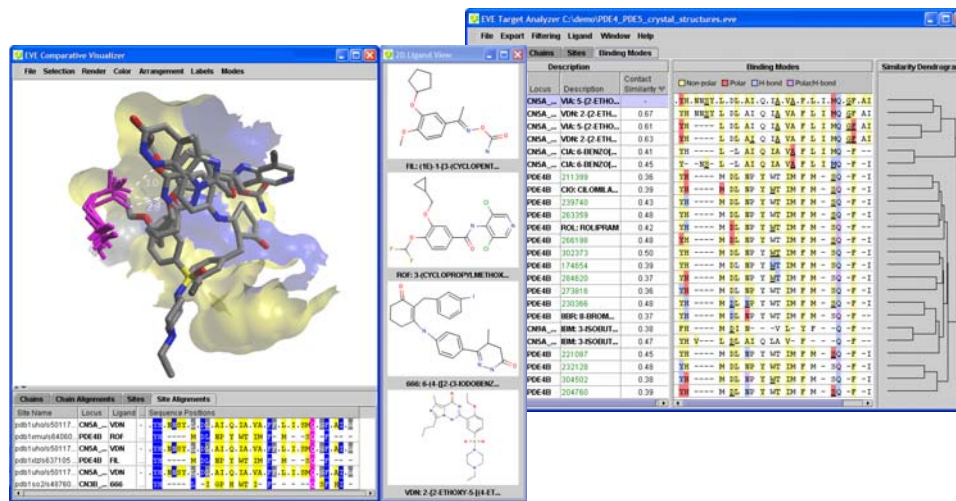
EVE Comparative Visualizer
File Selection Render Color Arrangement Labels Modes

Chains Chain Alignments Sites Site Alignments

| Site Name | Locus | Ligand | Sequence Positions |
|---|---|---|---|
| pdb1uho/s50117.. | CN5A_... | VDN | |
| pdb1xmu/s84060.. | PDE4B | ROF | |
| pdb1xlx/s637105.. | PDE4B | FIL | |
| pdb1uho/s50117.. | CN5A_... | VDN | |
| pdb1so2/s48760.. | CN3B_... | 666 | |

2D Ligand View
FIL: (1E)-1-[3-(CYCLOPENT...
ROF: 3-(CYCLOPROPYLMETHOX...
666: 6-(4-{[2-(3-IODOBENZ...
VDN: 2-{2-ETHOXY-5-[(4-ET...

EVE Target Analyzer C:\demo\PDE4_PDE5_crystal_structures.eve
File Export Filtering Ligand Window Help
Chains Sites Binding Modes

Description | Binding Modes | Similarity Dendrogra
Non-polar Polar H-bond Polar/H-bond

| Locus | Description | Contact Similarity |
|---|---|---|
| CN5A_... | VIA: 5-{2-ETHO... | - |
| CN5A_... | VDN: 2-{2-ETH... | 0.67 |
| CN5A_... | VIA: 5-{2-ETHO... | 0.61 |
| CN5A_... | VDN: 2-{2-ETH... | 0.63 |
| CN5A_... | CIA: 6-BENZO[... | 0.41 |
| CN5A_... | CIA: 6-BENZO[... | 0.45 |
| PDE4B | 211399 | 0.36 |
| PDE4B | CIO: C8.OMILA... | 0.39 |
| PDE4B | 239740 | 0.43 |
| PDE4B | 263359 | 0.48 |
| PDE4B | ROL: ROLIPRAM | 0.42 |
| PDE4B | 266198 | 0.48 |
| PDE4B | 302373 | 0.50 |
| PDE4B | 174654 | 0.39 |
| PDE4B | 284620 | 0.37 |
| PDE4B | 273818 | 0.36 |
| PDE4B | 230366 | 0.48 |
| PDE4B | IBR: 8-BROM... | 0.37 |
| CN9A_... | IBM: 3-ISOBUT... | 0.38 |
| CN4A_... | IBM: 3-ISOBUT... | 0.47 |
| PDE4B | 221097 | 0.45 |
| PDE4B | 232128 | 0.48 |
| PDE4B | 304502 | 0.38 |
| PDE4B | 204760 | 0.39 |